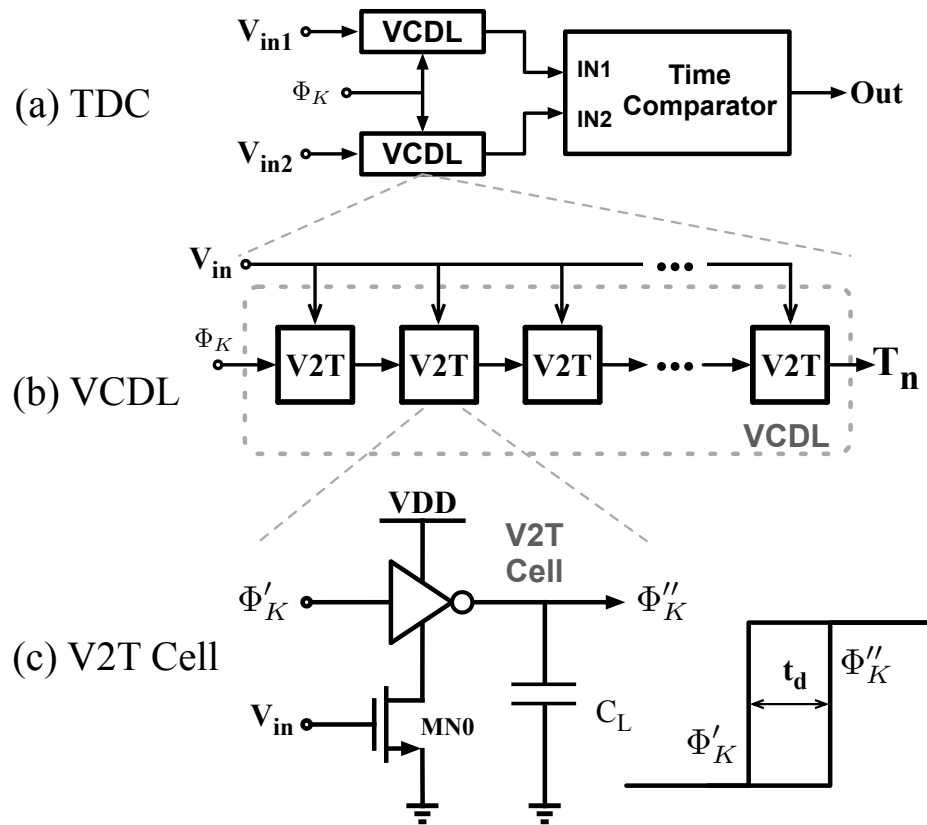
$V_{in1}$ VCDL
(a) TDC
$\Phi_K$
$V_{in2}$ VCDL
IN1
IN2
Time Comparator
Out

$V_{in}$ •••
$\Phi_K$
(b) VCDL
V2T V2T V2T ••• V2T $T_n$
VCDL

VDD
V2T Cell
$\Phi'_K$
$\Phi''_K$
(c) V2T Cell
$V_{in}$
MN0
$C_L$
$t_d$
$\Phi''_K$
$\Phi'_K$